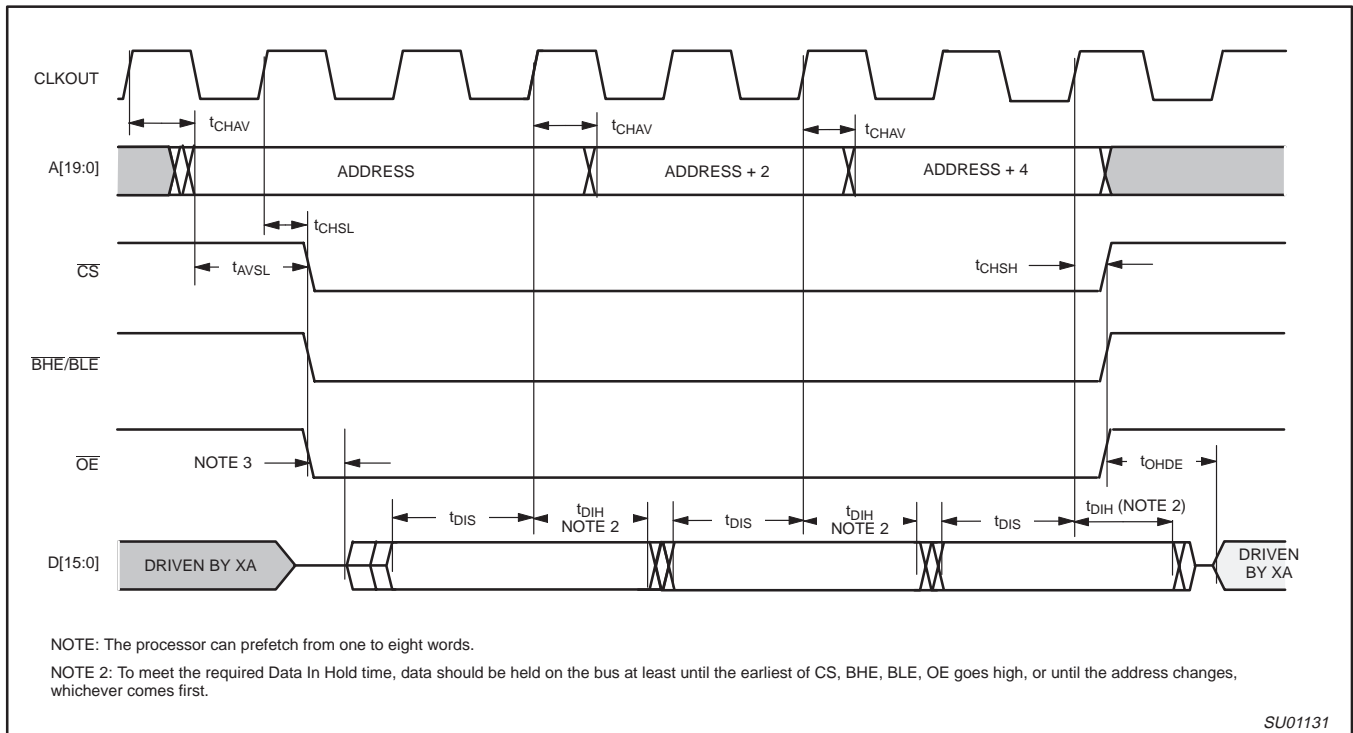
CLKOUT

$t_{CHAV}$

$t_{CHAV}$

$t_{CHAV}$

A[19:0]

ADDRESS

ADDRESS + 2

ADDRESS + 4

$t_{CHSL}$

$\overline{CS}$

$t_{AVSL}$

$t_{CHSH}$

$\overline{BHE}/\overline{BLE}$

$\overline{OE}$

NOTE 3

$t_{OHDE}$

$t_{DIS}$

$t_{DIH}$ NOTE 2

$t_{DIS}$

$t_{DIH}$ NOTE 2

$t_{DIS}$

$t_{DIH}$ (NOTE 2)

D[15:0]

DRIVEN BY XA

DRIVEN BY XA

NOTE: The processor can prefetch from one to eight words.

NOTE 2: To meet the required Data In Hold time, data should be held on the bus at least until the earliest of CS, BHE, BLE, OE goes high, or until the address changes, whichever comes first.

SU01131